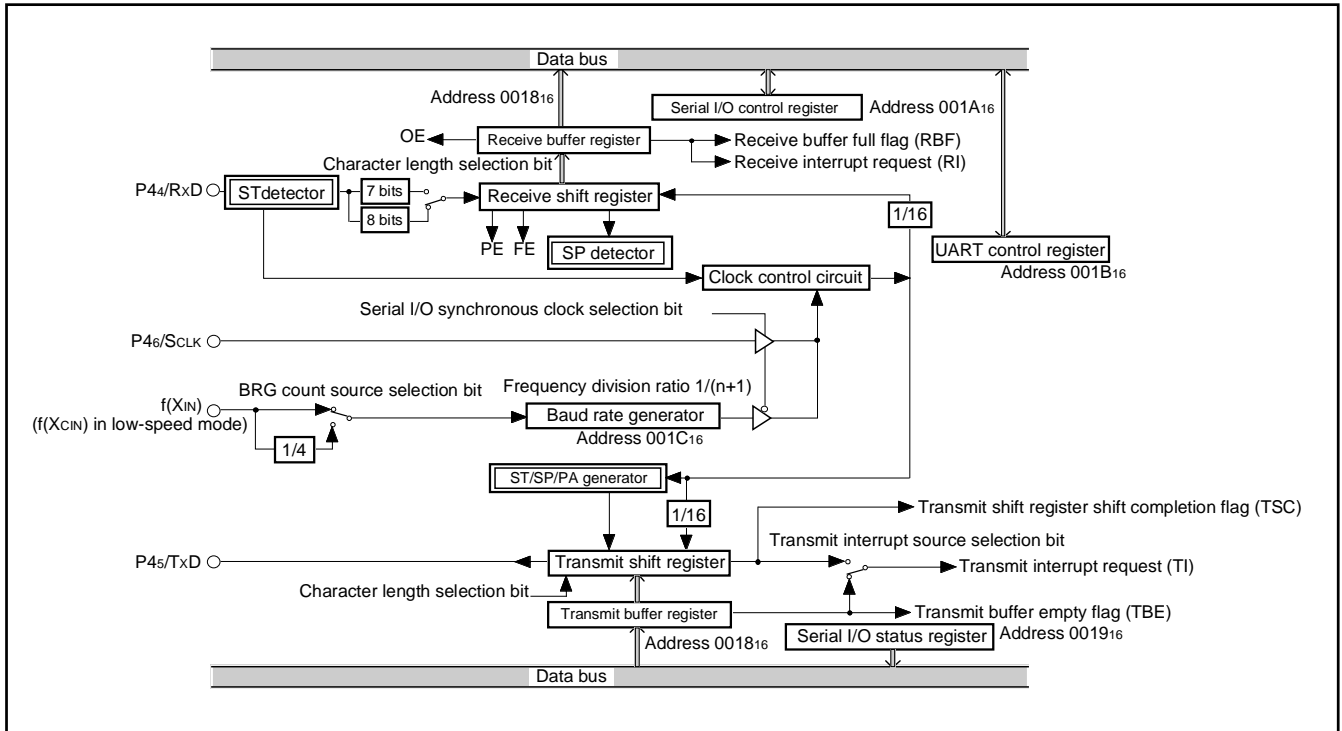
Data bus

Address $0018_{16}$

Serial I/O control register

Address $001A_{16}$

OE

Receive buffer register

Receive buffer full flag (RBF)

Receive interrupt request (RI)

Character length selection bit

$P4_4/R_XD$

STdetector

7 bits

8 bits

Receive shift register

1/16

PE

FE

SP detector

UART control register

Address $001B_{16}$

Clock control circuit

Serial I/O synchronous clock selection bit

$P4_6/S_{CLK}$

BRG count source selection bit

Frequency division ratio 1/(n+1)

$f(X_{IN})$

($f(X_{CIN})$ in low-speed mode)

Baud rate generator

1/4

Address $001C_{16}$

ST/SP/PA generator

1/16

Transmit shift register shift completion flag (TSC)

Transmit interrupt source selection bit

$P4_5/T_XD$

Transmit shift register

Transmit interrupt request (TI)

Character length selection bit

Transmit buffer register

Transmit buffer empty flag (TBE)

Address $0018_{16}$

Serial I/O status register

Address $0019_{16}$

Data bus